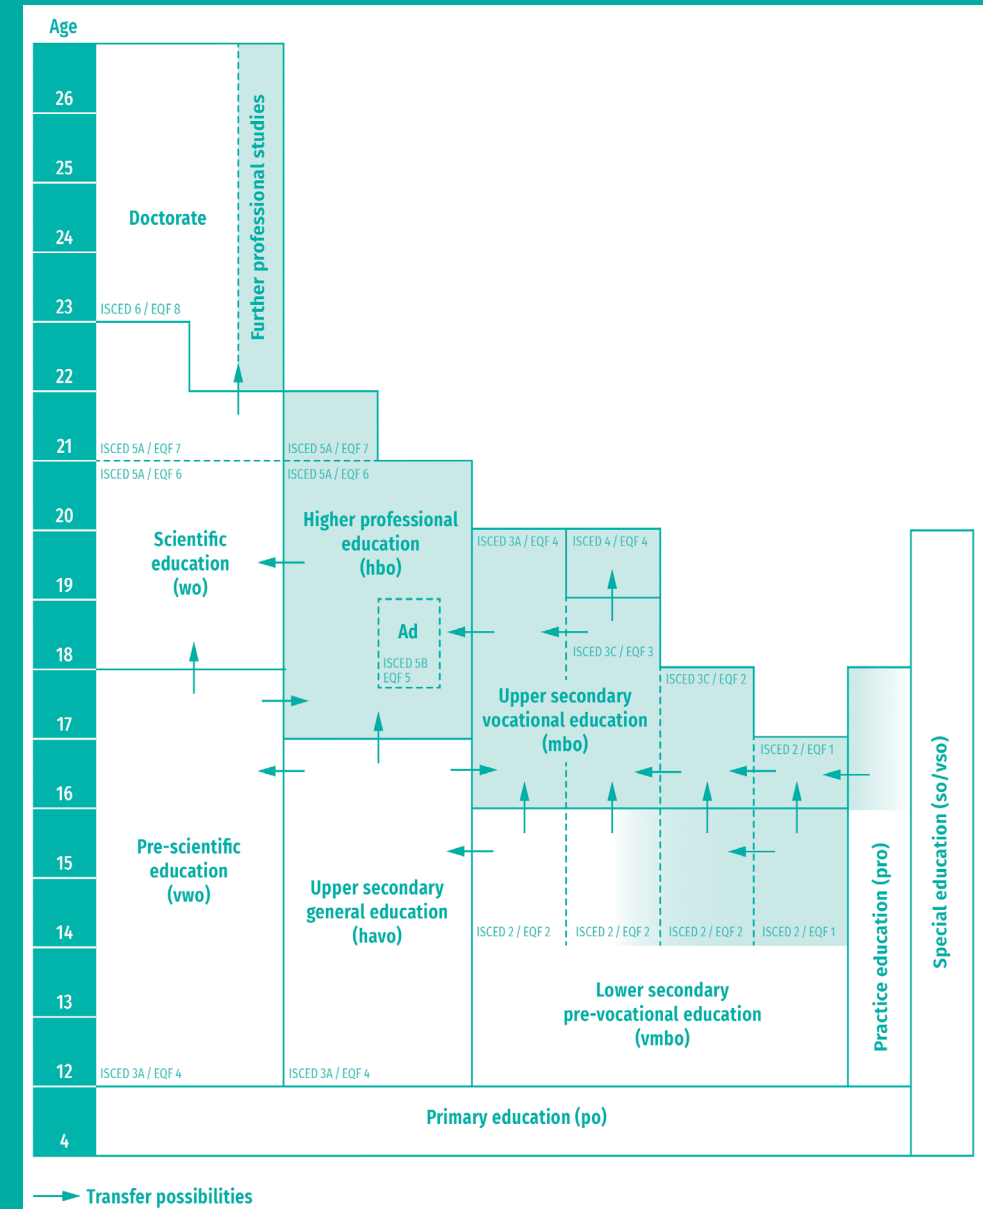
Age

26

25

24

23

22

21

20

19

18

17

16

15

14

13

12

4

Doctorate

Further professional studies

ISCED 6 / EQF 8

ISCED 5A / EQF 7

ISCED 5A / EQF 6

ISCED 5A / EQF 7

ISCED 5A / EQF 6

Scientific education (wo)

Higher professional education (hbo)

Ad

ISCED 5B
EQF 5

ISCED 3A / EQF 4

ISCED 4 / EQF 4

ISCED 3C / EQF 3

ISCED 3C / EQF 2

ISCED 2 / EQF 1

Upper secondary vocational education (mbo)

Pre-scientific education (vwo)

Upper secondary general education (havo)

ISCED 2 / EQF 2

ISCED 2 / EQF 2

ISCED 2 / EQF 2

ISCED 2 / EQF 1

Lower secondary pre-vocational education (vmbo)

Practice education (pro)

Special education (so/vso)

ISCED 3A / EQF 4

ISCED 3A / EQF 4

Primary education (po)

Transfer possibilities